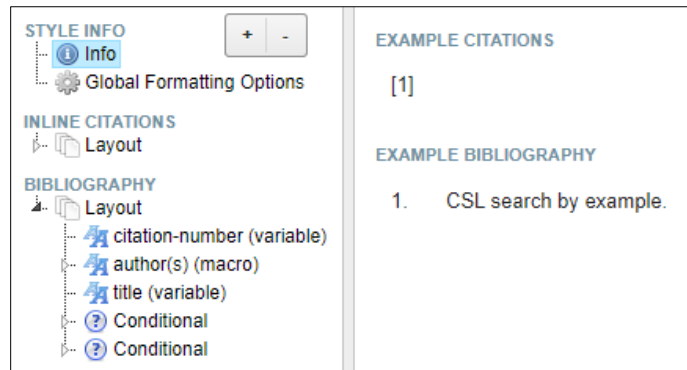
STYLE INFO

+ -

Info

Global Formatting Options

INLINE CITATIONS

Layout

BIBLIOGRAPHY

Layout

citation-number (variable)

author(s) (macro)

title (variable)

Conditional

Conditional

EXAMPLE CITATIONS

[1]

EXAMPLE BIBLIOGRAPHY

1. CSL search by example.